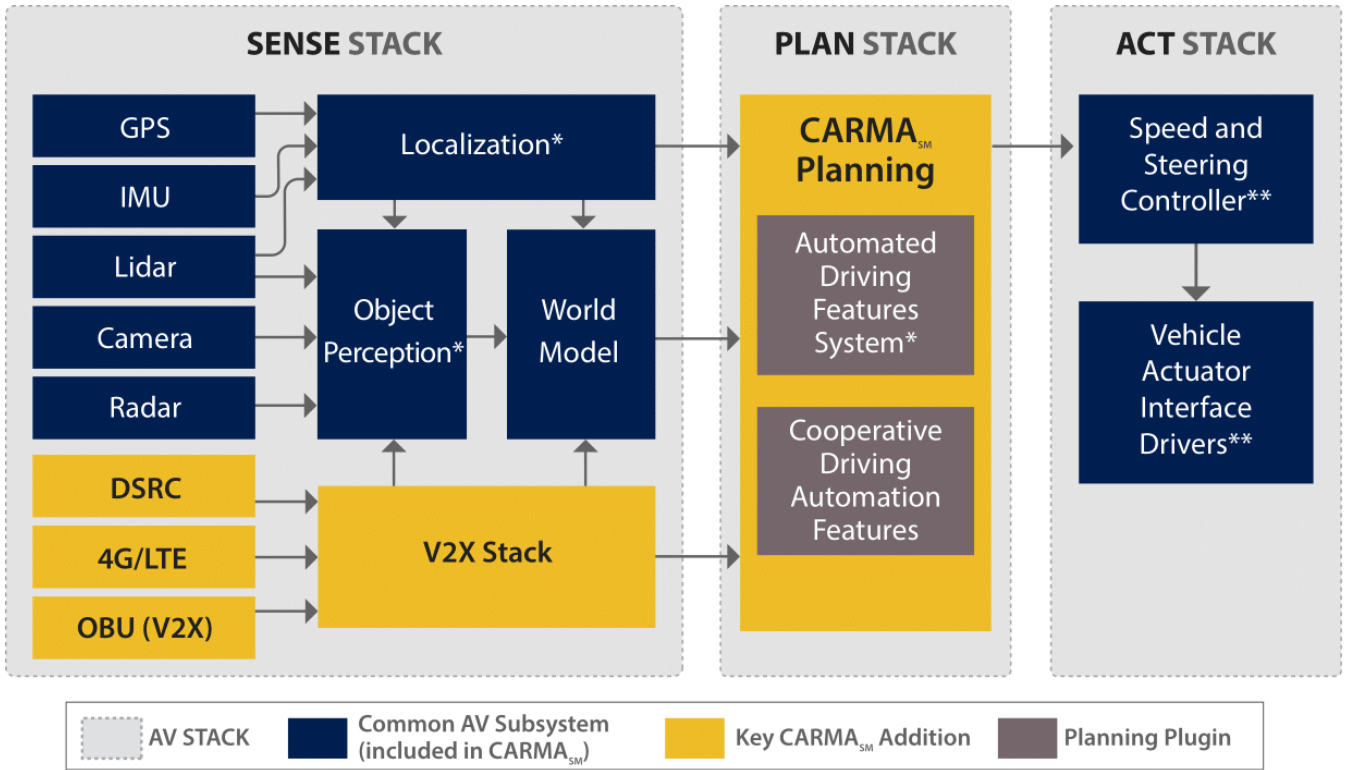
SENSE STACK

GPS

IMU

Lidar

Camera

Radar

DSRC

4G/LTE

OBU (V2X)

Localization*

Object Perception*

World Model

V2X Stack

PLAN STACK

CARMA$_{SM}$ Planning

Automated Driving Features System*

Cooperative Driving Automation Features

ACT STACK

Speed and Steering Controller**

Vehicle Actuator Interface Drivers**

AV STACK

Common AV Subsystem (included in CARMA$_{SM}$)

Key CARMA$_{SM}$ Addition

Planning Plugin